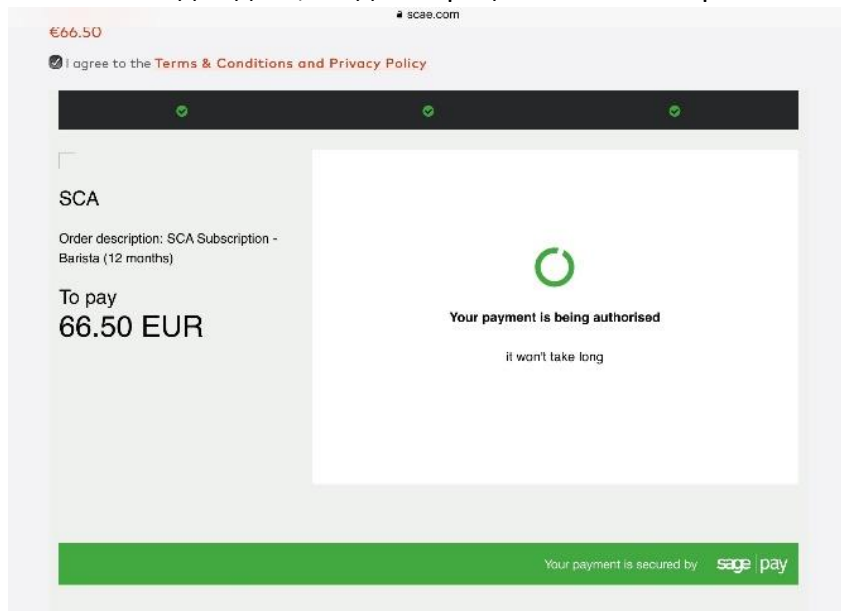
scae.com

€66.50

I agree to the Terms & Conditions and Privacy Policy

SCA

Order description: SCA Subscription - Barista (12 months)

To pay
66.50 EUR

Your payment is being authorised

it won't take long

Your payment is secured by sage pay